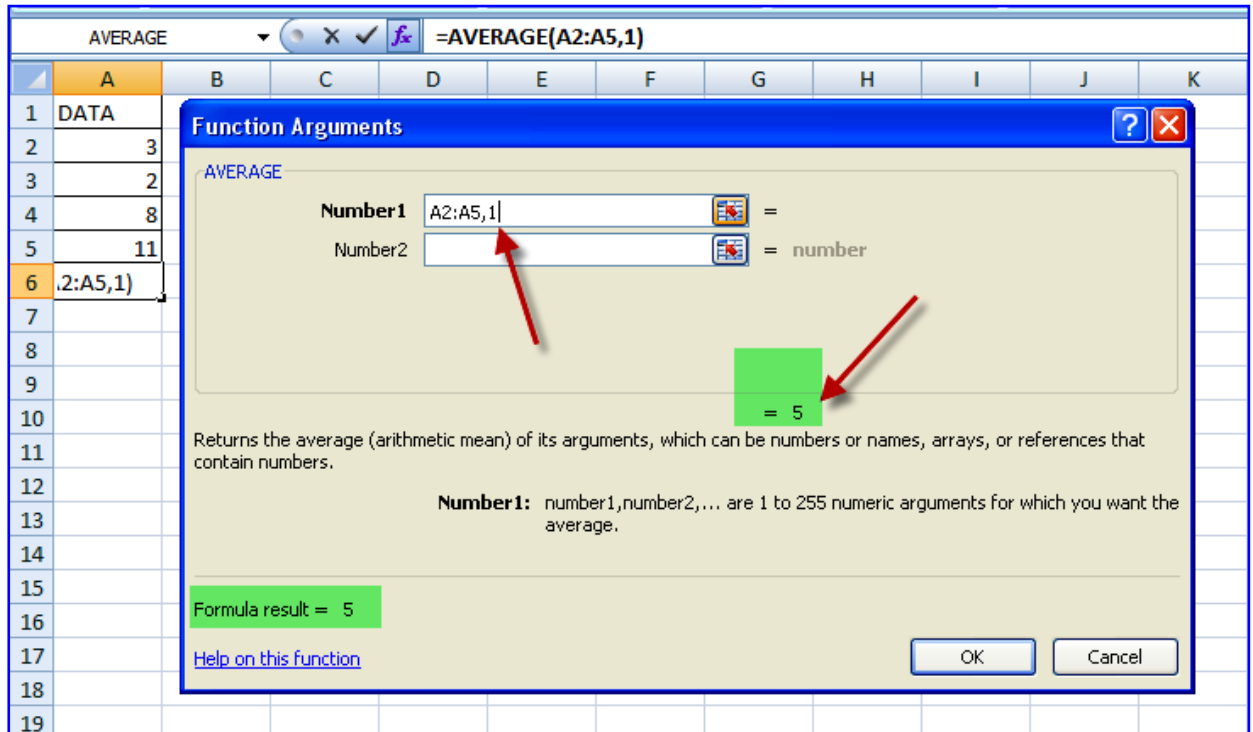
AVERAGE

=AVERAGE(A2:A5,1)

| | A | B | C | D | E | F | G | H | I | J | K |
|---|---|---|---|---|---|---|---|---|---|---|---|
| 1 | DATA | | | | | | | | | | |
| 2 | 3 | | | | | | | | | | |
| 3 | 2 | | | | | | | | | | |
| 4 | 8 | | | | | | | | | | |
| 5 | 11 | | | | | | | | | | |
| 6 | .2:A5,1) | | | | | | | | | | |
| 7 | | | | | | | | | | | |
| 8 | | | | | | | | | | | |
| 9 | | | | | | | | | | | |
| 10 | | | | | | | | | | | |
| 11 | | | | | | | | | | | |
| 12 | | | | | | | | | | | |
| 13 | | | | | | | | | | | |
| 14 | | | | | | | | | | | |
| 15 | | | | | | | | | | | |
| 16 | | | | | | | | | | | |
| 17 | | | | | | | | | | | |
| 18 | | | | | | | | | | | |
| 19 | | | | | | | | | | | |

Function Arguments

AVERAGE

Number1 A2:A5,1 =

Number2 = number

= 5

Returns the average (arithmetic mean) of its arguments, which can be numbers or names, arrays, or references that contain numbers.

Number1: number1,number2,... are 1 to 255 numeric arguments for which you want the average.

Formula result = 5

Help on this function

OK

Cancel